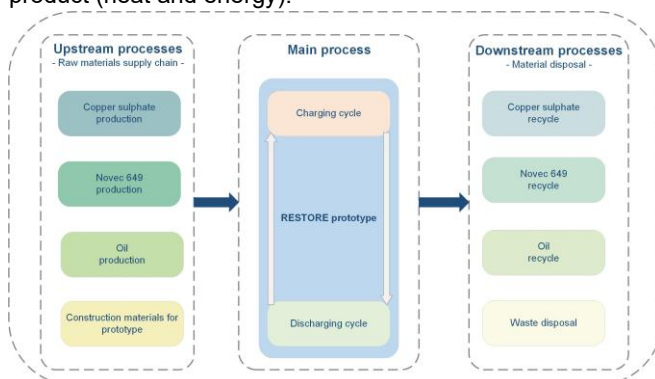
product (heat and energy).

Upstream processes
- Raw materials supply chain -

Copper sulphate production

Novec 649 production

Oil production

Construction materials for prototype

Main process

Charging cycle

RESTORE prototype

Discharging cycle

Downstream processes
- Material disposal -

Copper sulphate recycle

Novec 649 recycle

Oil recycle

Waste disposal